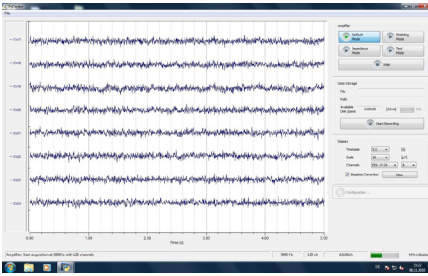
File

Amplifier

Default Mode

Monitoring Mode

Impedance Mode

Test Mode

Data Storage

File

Path

Start Recording

Display

Timebase

Scale

Channels

Baseline Correction

Configuration

0.00

1.00

2.00

3.00

4.00

5.00

Time [s]

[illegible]